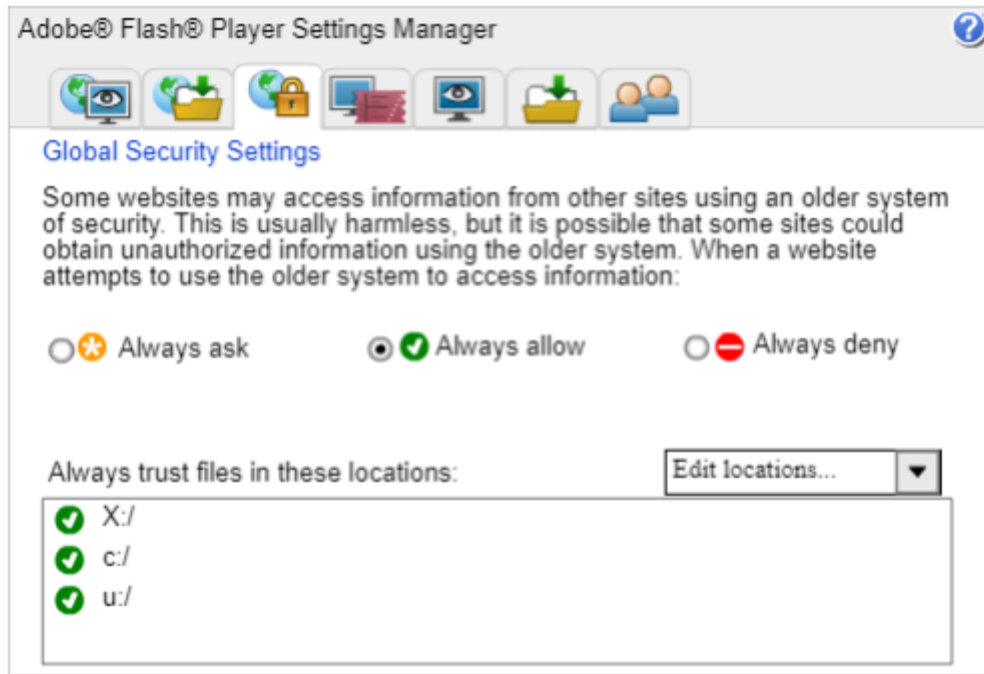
Adobe® Flash® Player Settings Manager

Global Security Settings

Some websites may access information from other sites using an older system of security. This is usually harmless, but it is possible that some sites could obtain unauthorized information using the older system. When a website attempts to use the older system to access information:

Always ask
Always allow
Always deny

Always trust files in these locations:
Edit locations...

X:/
c:/
u:/